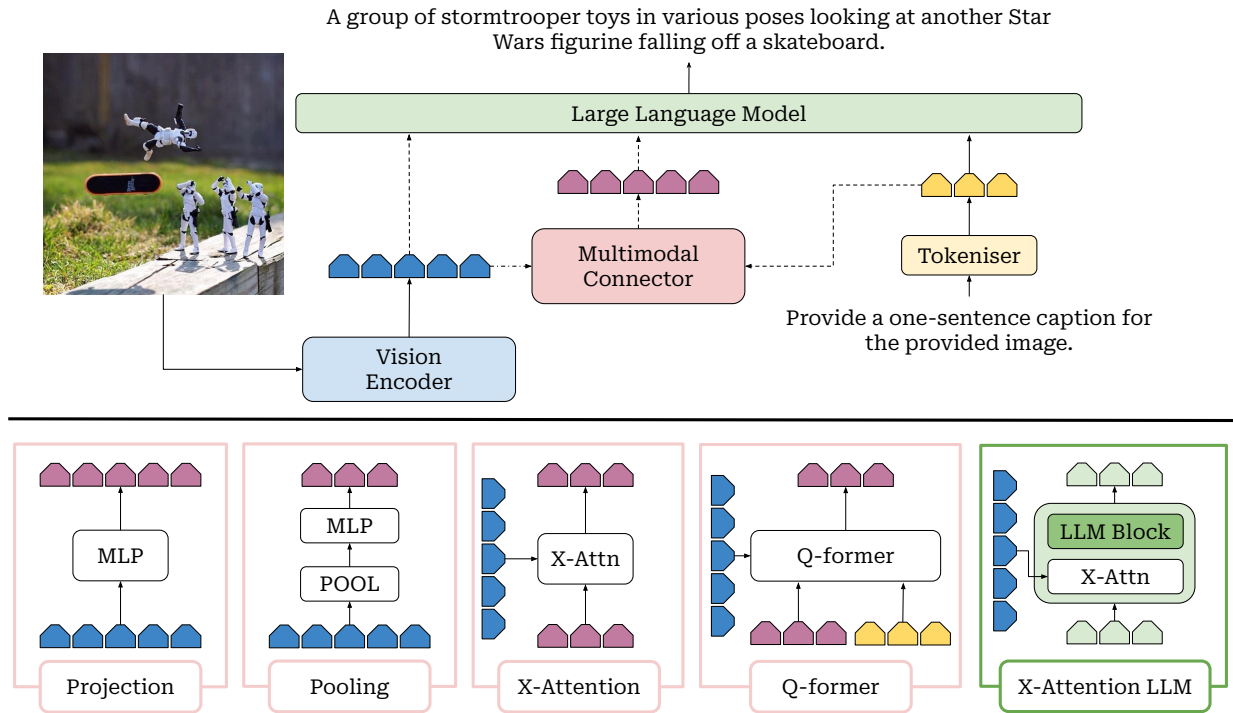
A group of stormtrooper toys in various poses looking at another Star Wars figurine falling off a skateboard.

Large Language Model

Multimodal Connector

Tokeniser

Provide a one-sentence caption for the provided image.

Vision Encoder

MLP

Projection

MLP

POOL

Pooling

X-Attn

X-Attention

Q-former

Q-former

LLM Block

X-Attn

X-Attention LLM